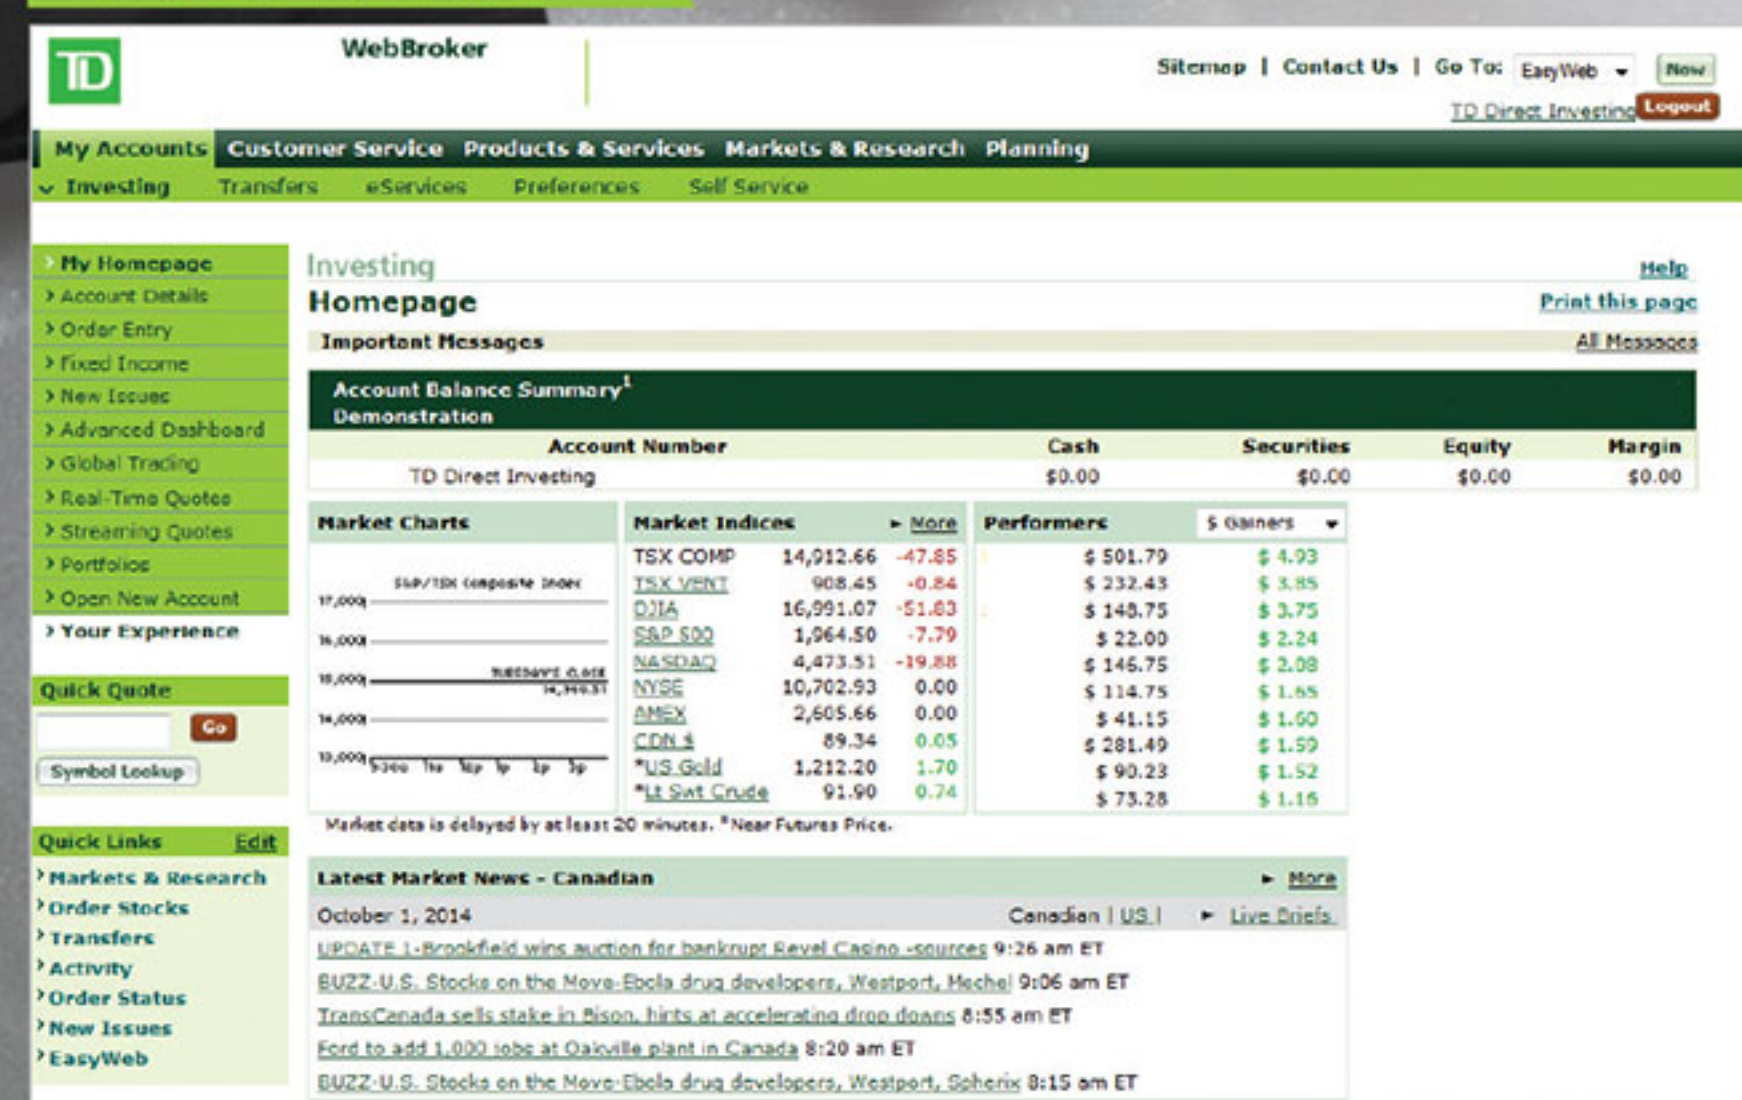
TD

WebBroker

Sitemap | Contact Us | Go To: EasyWeb Now

TD Direct Investing Logout

My Accounts Customer Service Products & Services Markets & Research Planning

Investing Transfers eServices Preferences Self Service

My Homepage
Account Details
Order Entry
Fixed Income
New Issues
Advanced Dashboard
Global Trading
Real-Time Quotes
Streaming Quotes
Portfolios
Open New Account
Your Experience

Quick Quote
Go
Symbol Lookup

Quick Links Edit
Markets & Research
Order Stocks
Transfers
Activity
Order Status
New Issues
EasyWeb

Investing
Help

Homepage
Print this page

Important Messages
All Messages

Account Balance Summary$^1$
Demonstration

| Account Number | Cash | Securities | Equity | Margin |
|---|---|---|---|---|
| TD Direct Investing | \$0.00 | \$0.00 | \$0.00 | \$0.00 |

Market Charts

S&P/TSX Composite Index
17,000
16,000
15,000
14,000
13,000
Tuesday's close 14,960.51
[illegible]

Market Indices ► More

| | | |
|---|---|---|
| TSX COMP | 14,912.66 | -47.85 |
| TSX VENT | 908.45 | -0.84 |
| DJIA | 16,991.07 | -51.83 |
| S&P 500 | 1,964.50 | -7.79 |
| NASDAQ | 4,473.51 | -19.88 |
| NYSE | 10,702.93 | 0.00 |
| AMEX | 2,605.66 | 0.00 |
| CDN $ | 89.34 | 0.05 |
| *US Gold | 1,212.20 | 1.70 |
| *Lt Swt Crude | 91.90 | 0.74 |

Performers $ Gainers

| | |
|---|---|
| \$ 501.79 | \$ 4.93 |
| \$ 232.43 | \$ 3.85 |
| \$ 148.75 | \$ 3.75 |
| \$ 22.00 | \$ 2.24 |
| \$ 146.75 | \$ 2.08 |
| \$ 114.75 | \$ 1.65 |
| \$ 41.15 | \$ 1.60 |
| \$ 281.49 | \$ 1.59 |
| \$ 90.23 | \$ 1.52 |
| \$ 73.28 | \$ 1.16 |

Market data is delayed by at least 20 minutes. *Near Futures Price.

Latest Market News - Canadian ► More

October 1, 2014 Canadian | US | ► Live Briefs

UPDATE 1-Brookfield wins auction for bankrupt Revel Casino -sources 9:26 am ET
BUZZ-U.S. Stocks on the Move-Ebola drug developers, Westport, Mechel 9:06 am ET
TransCanada sells stake in Bison, hints at accelerating drop downs 8:55 am ET
Ford to add 1,000 jobs at Oakville plant in Canada 8:20 am ET
BUZZ-U.S. Stocks on the Move-Ebola drug developers, Westport, Spherix 8:15 am ET